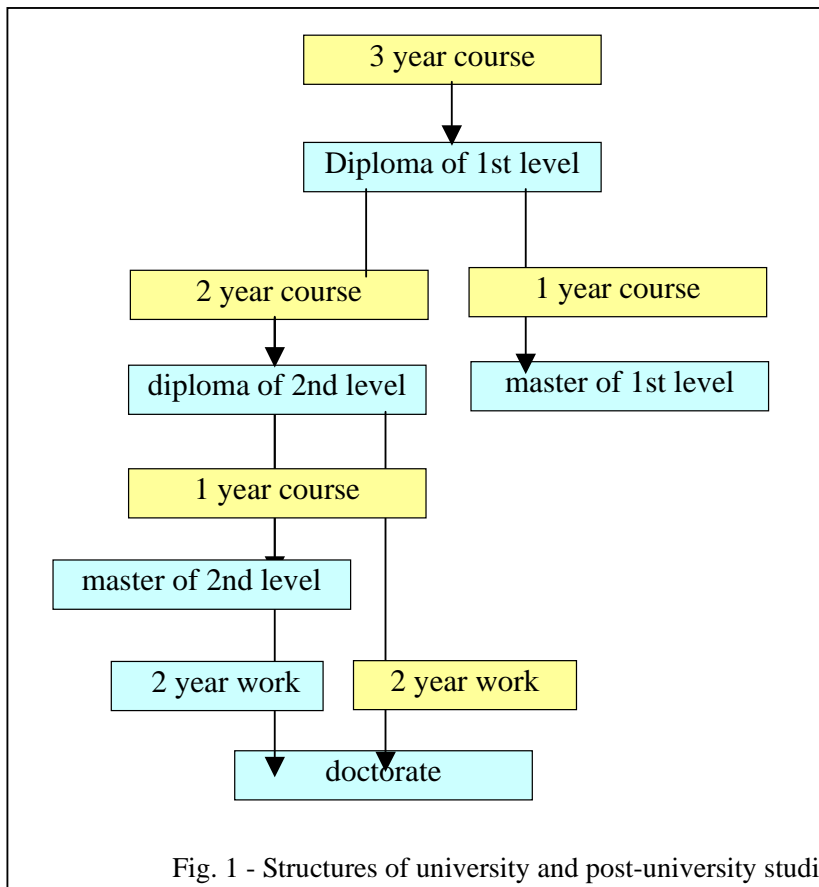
3 year course

Diploma of 1st level

2 year course

1 year course

diploma of 2nd level

master of 1st level

1 year course

master of 2nd level

2 year work

2 year work

doctorate

Fig. 1 - Structures of university and post-university studi